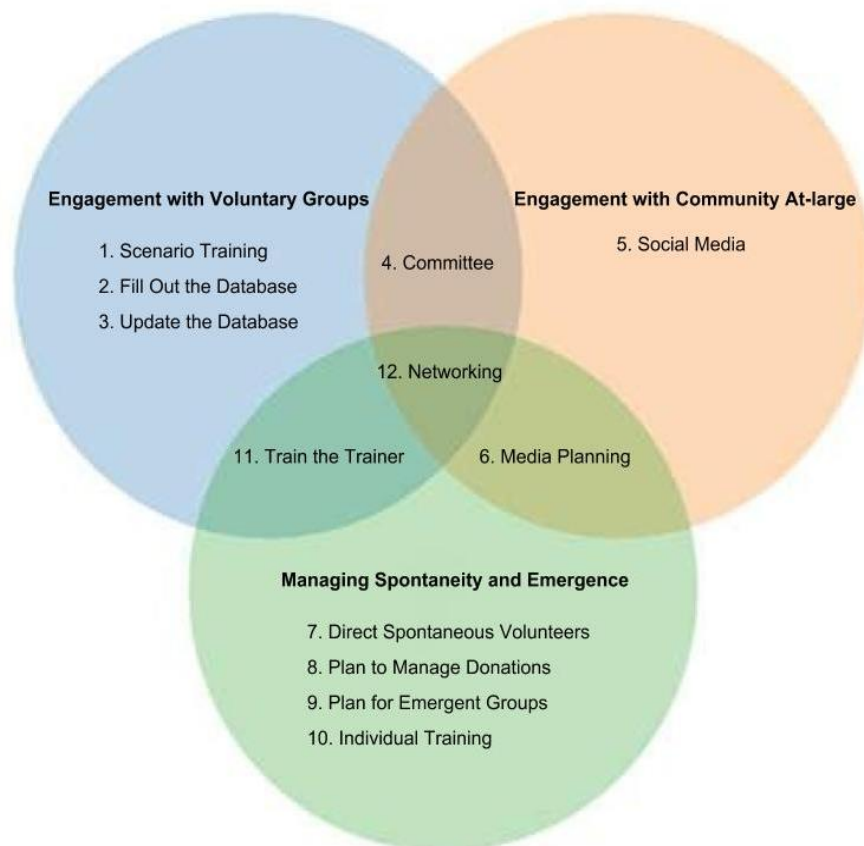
Engagement with Voluntary Groups

1. Scenario Training
2. Fill Out the Database
3. Update the Database

4. Committee

Engagement with Community At-large

5. Social Media

12. Networking

11. Train the Trainer

6. Media Planning

Managing Spontaneity and Emergence

7. Direct Spontaneous Volunteers
8. Plan to Manage Donations
9. Plan for Emergent Groups
10. Individual Training